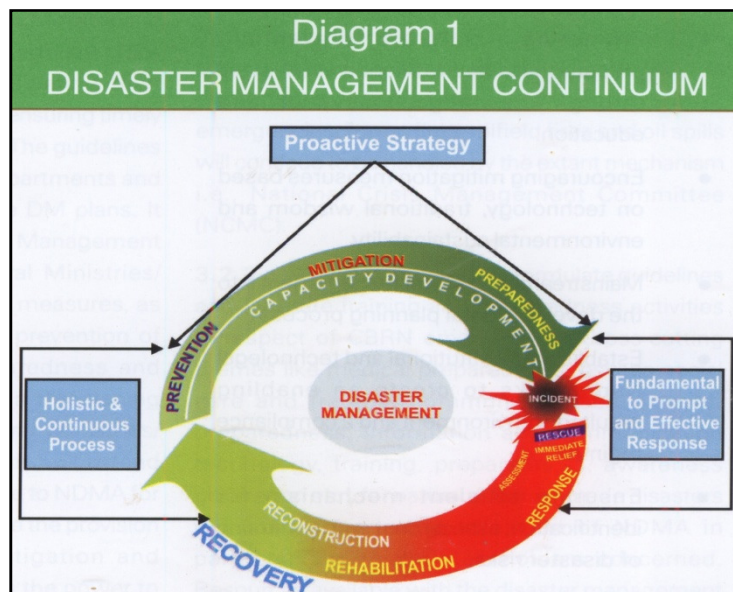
Diagram 1
DISASTER MANAGEMENT CONTINUUM

Proactive Strategy

MITIGATION
PREPAREDNESS
CAPACITY DEVELOPMENT
PREVENTION

Holistic & Continuous Process

DISASTER MANAGEMENT

INCIDENT

Fundamental to Prompt and Effective Response

RESCUE
IMMEDIATE RELIEF
ASSESSMENT
RESPONSE

RECONSTRUCTION
REHABILITATION
RECOVERY